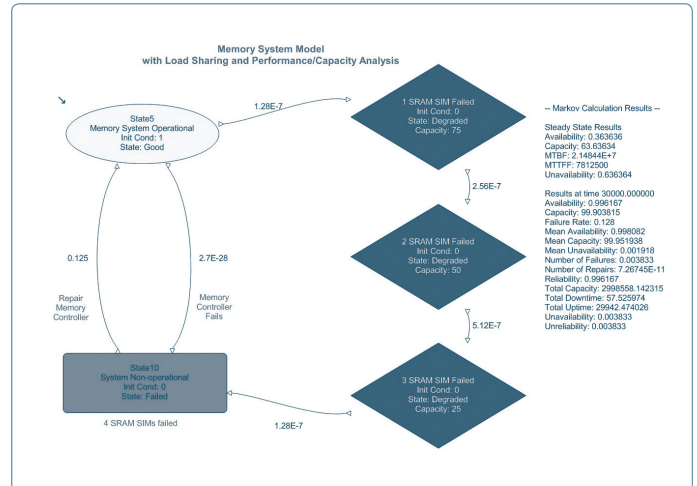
Memory System Model
with Load Sharing and Performance/Capacity Analysis

State5
Memory System Operational
Init Cond: 1
State: Good

1.28E-7

1 SRAM SIM Failed
Init Cond: 0
State: Degraded
Capacity: 75

2.56E-7

2 SRAM SIM Failed
Init Cond: 0
State: Degraded
Capacity: 50

5.12E-7

3 SRAM SIM Failed
Init Cond: 0
State: Degraded
Capacity: 25

1.28E-7

0.125

Repair Memory Controller

2.7E-28

Memory Controller Fails

State10
System Non-operational
Init Cond: 0
State: Failed

4 SRAM SIMs failed

-- Markov Calculation Results --

Steady State Results
Availability: 0.363636
Capacity: 63.63634
MTBF: 2.14844E+7
MTTFF: 7812500
Unavailability: 0.636364

Results at time 30000.000000
Availability: 0.996167
Capacity: 99.903815
Failure Rate: 0.128
Mean Availability: 0.998082
Mean Capacity: 99.951938
Mean Unavailability: 0.001918
Number of Failures: 0.003833
Number of Repairs: 7.26745E-11
Reliability: 0.996167
Total Capacity: 2998558.142315
Total Downtime: 57.525974
Total Uptime: 29942.474026
Unavailability: 0.003833
Unreliability: 0.003833